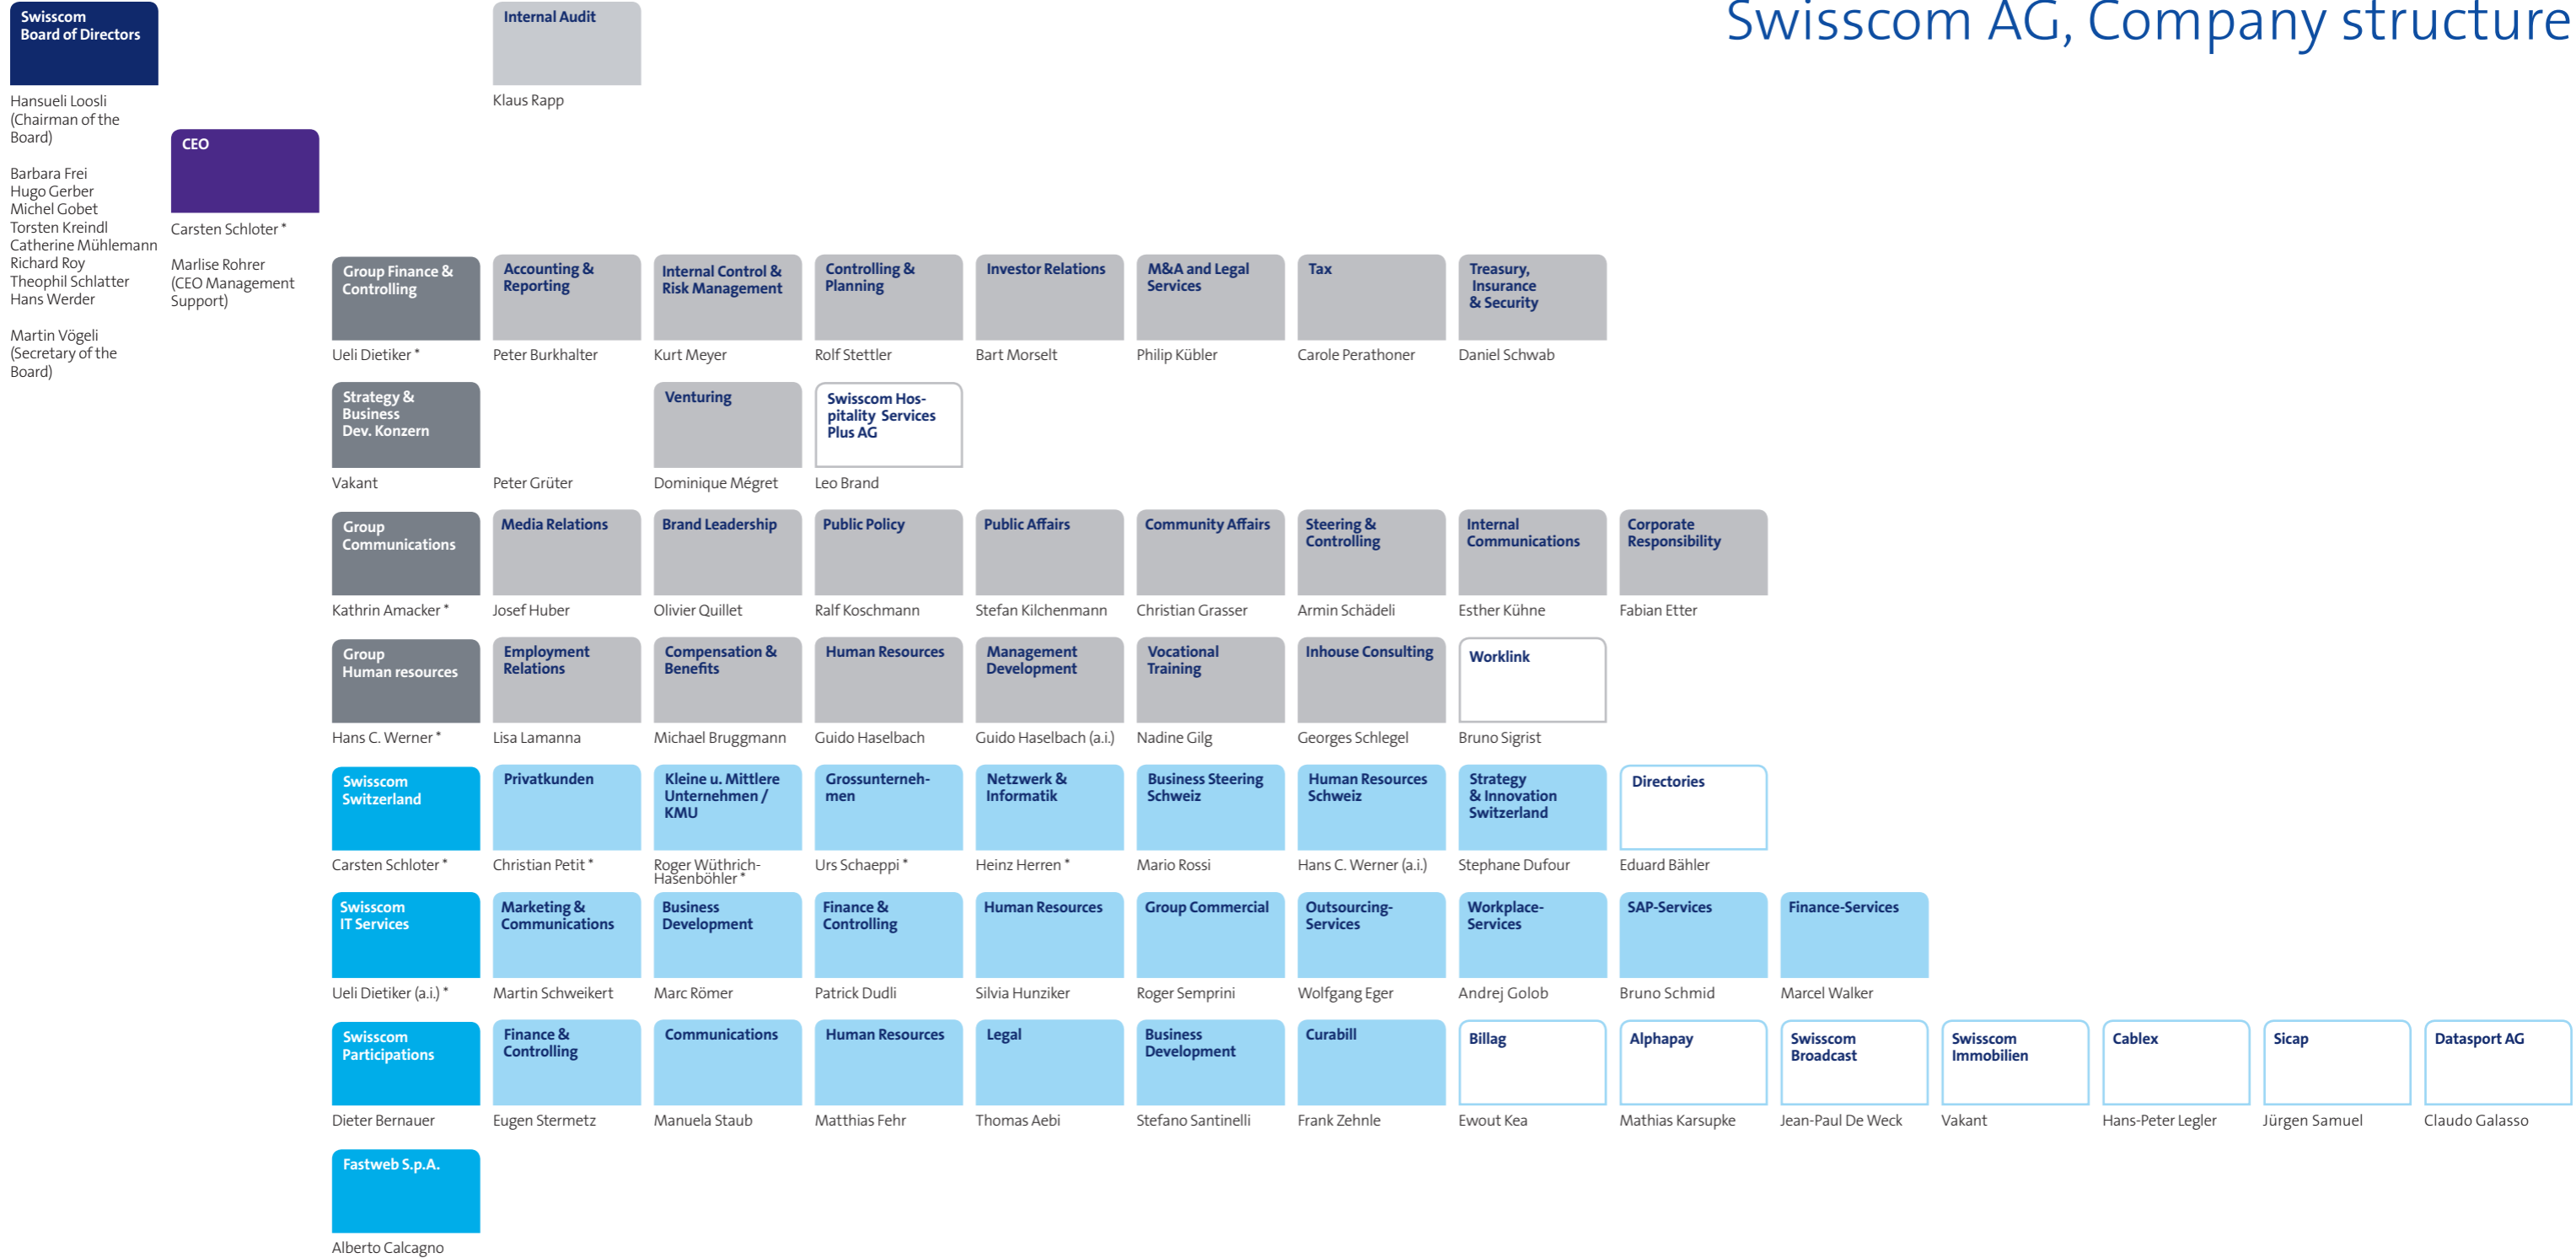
Swisscom AG, Company structure

Swisscom Board of Directors

Hansueli Loosli (Chairman of the Board)

Barbara Frei
Hugo Gerber
Michel Gobet
Torsten Kreindl
Catherine Mühlemann
Richard Roy
Theophil Schlatter
Hans Werder

Martin Vögeli (Secretary of the Board)

Internal Audit
Klaus Rapp

CEO
Carsten Schloter *

Marlise Rohrer (CEO Management Support)

Group Finance & Controlling
Ueli Dietiker *

Accounting & Reporting
Peter Burkhalter

Internal Control & Risk Management
Kurt Meyer

Controlling & Planning
Rolf Stettler

Investor Relations
Bart Morselt

M&A and Legal Services
Philip Kübler

Tax
Carole Perathoner

Treasury, Insurance & Security
Daniel Schwab

Strategy & Business Dev. Konzern
Vakant

Peter Grüter

Venturing
Dominique Mégret

Swisscom Hospitality Services Plus AG
Leo Brand

Group Communications
Kathrin Amacker *

Media Relations
Josef Huber

Brand Leadership
Olivier Quillet

Public Policy
Ralf Koschmann

Public Affairs
Stefan Kilchenmann

Community Affairs
Christian Grasser

Steering & Controlling
Armin Schädeli

Internal Communications
Esther Kühne

Corporate Responsibility
Fabian Etter

Group Human resources
Hans C. Werner *

Employment Relations
Lisa Lamanna

Compensation & Benefits
Michael Bruggmann

Human Resources
Guido Haselbach

Management Development
Guido Haselbach (a.i.)

Vocational Training
Nadine Gilg

Inhouse Consulting
Georges Schlegel

Worklink
Bruno Sigrist

Swisscom Switzerland
Carsten Schloter *

Privatkunden
Christian Petit *

Kleine u. Mittlere Unternehmen / KMU
Roger Wüthrich-Hasenböhler *

Grossunternehmen
Urs Schaeppi *

Netzwerk & Informatik
Heinz Herren *

Business Steering Schweiz
Mario Rossi

Human Resources Schweiz
Hans C. Werner (a.i.)

Strategy & Innovation Switzerland
Stephane Dufour

Directories
Eduard Bähler

Swisscom IT Services
Ueli Dietiker (a.i.) *

Marketing & Communications
Martin Schweikert

Business Development
Marc Römer

Finance & Controlling
Patrick Dudli

Human Resources
Silvia Hunziker

Group Commercial
Roger Semprini

Outsourcing-Services
Wolfgang Eger

Workplace-Services
Andrej Golob

SAP-Services
Bruno Schmid

Finance-Services
Marcel Walker

Swisscom Participations
Dieter Bernauer

Finance & Controlling
Eugen Stermetz

Communications
Manuela Staub

Human Resources
Matthias Fehr

Legal
Thomas Aebi

Business Development
Stefano Santinelli

Curabill
Frank Zehnle

Billag
Ewout Kea

Alphapay
Mathias Karsupke

Swisscom Broadcast
Jean-Paul De Weck

Swisscom Immobilien
Vakant

Cablex
Hans-Peter Legler

Sicap
Jürgen Samuel

Datasport AG
Claudo Galasso

Fastweb S.p.A.
Alberto Calcagno